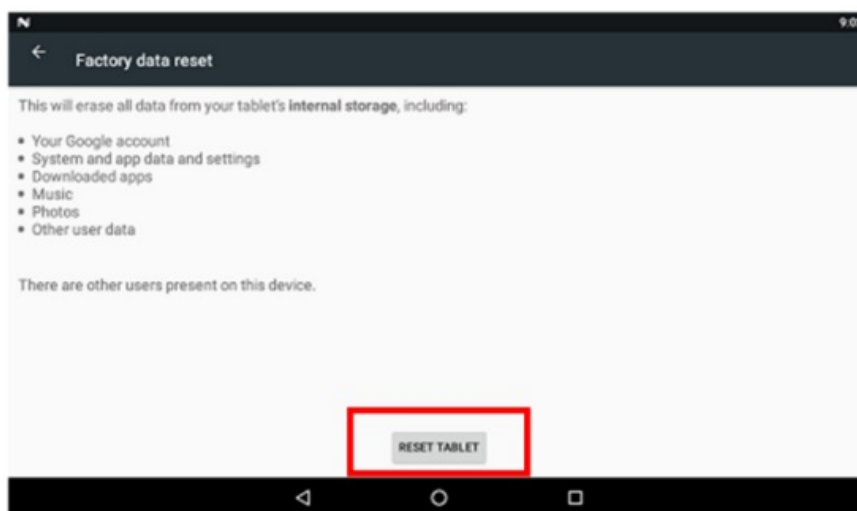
N

9:0

Factory data reset

This will erase all data from your tablet's **internal storage**, including:

- Your Google account
- System and app data and settings
- Downloaded apps
- Music
- Photos
- Other user data

There are other users present on this device.

RESET TABLET